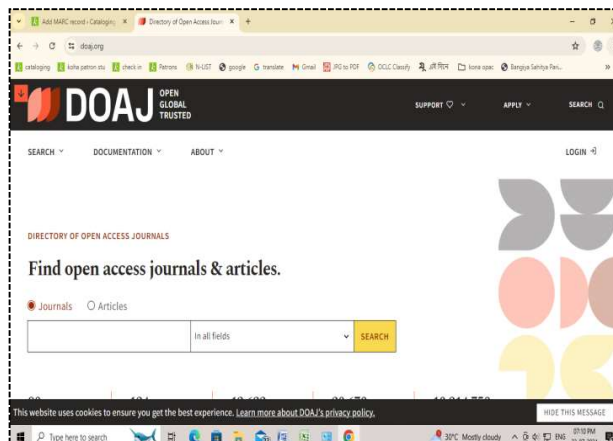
Add MARC record › Cataloging × Directory of Open Access Journ × +

doaj.org

cataloging koha patron stu check in Patrons N-LIST google translate Gmail JPG to PDF OCLC Classify এই দিনে kona opac Bangiya Sahitya Pari...

DOAJ OPEN GLOBAL TRUSTED

SUPPORT ♡ APPLY SEARCH

SEARCH DOCUMENTATION ABOUT LOGIN

DIRECTORY OF OPEN ACCESS JOURNALS

Find open access journals & articles.

Journals Articles

In all fields SEARCH

This website uses cookies to ensure you get the best experience. Learn more about DOAJ's privacy policy.

HIDE THIS MESSAGE

Type here to search

30°C Mostly cloudy ENG 07:10 PM